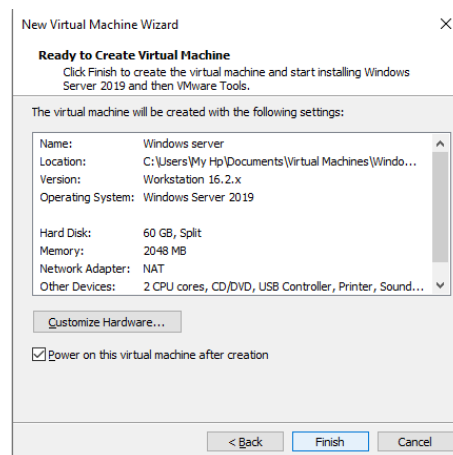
New Virtual Machine Wizard

×

Ready to Create Virtual Machine

Click Finish to create the virtual machine and start installing Windows Server 2019 and then VMware Tools.

The virtual machine will be created with the following settings:

| | |
|---|---|
| Name: | Windows server |
| Location: | C:\Users\My Hp\Documents\Virtual Machines\Windo... |
| Version: | Workstation 16.2.x |
| Operating System: | Windows Server 2019 |
| | |
| Hard Disk: | 60 GB, Split |
| Memory: | 2048 MB |
| Network Adapter: | NAT |
| Other Devices: | 2 CPU cores, CD/DVD, USB Controller, Printer, Sound... |

Customize Hardware...

Power on this virtual machine after creation

< Back

Finish

Cancel